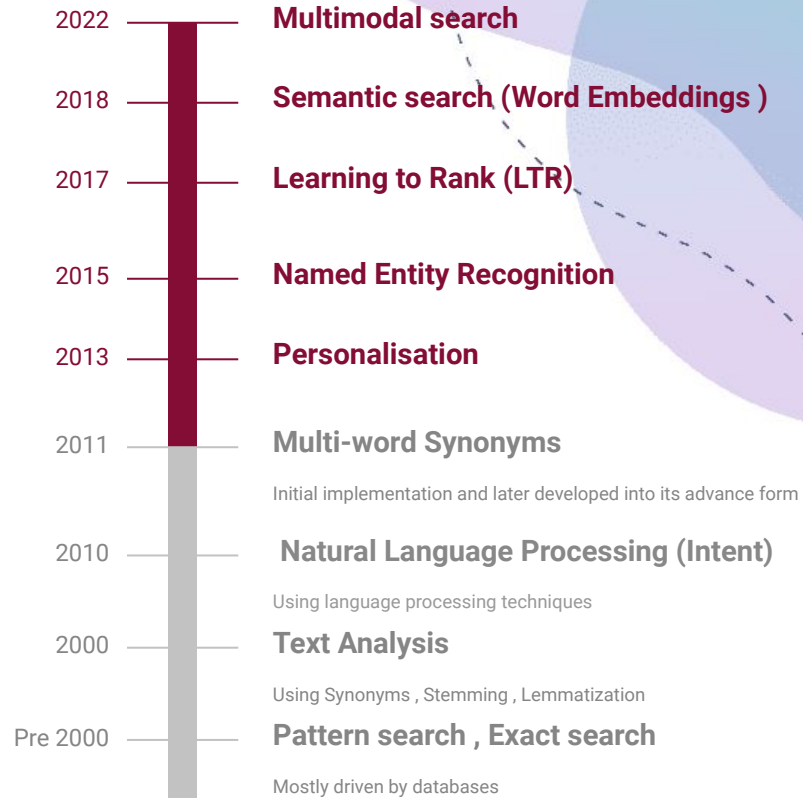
2022 Multimodal search

2018 Semantic search (Word Embeddings )

2017 Learning to Rank (LTR)

2015 Named Entity Recognition

2013 Personalisation

2011 Multi-word Synonyms

Initial implementation and later developed into its advance form

2010 Natural Language Processing (Intent)

Using language processing techniques

2000 Text Analysis

Using Synonyms , Stemming , Lemmatization

Pre 2000 Pattern search , Exact search

Mostly driven by databases